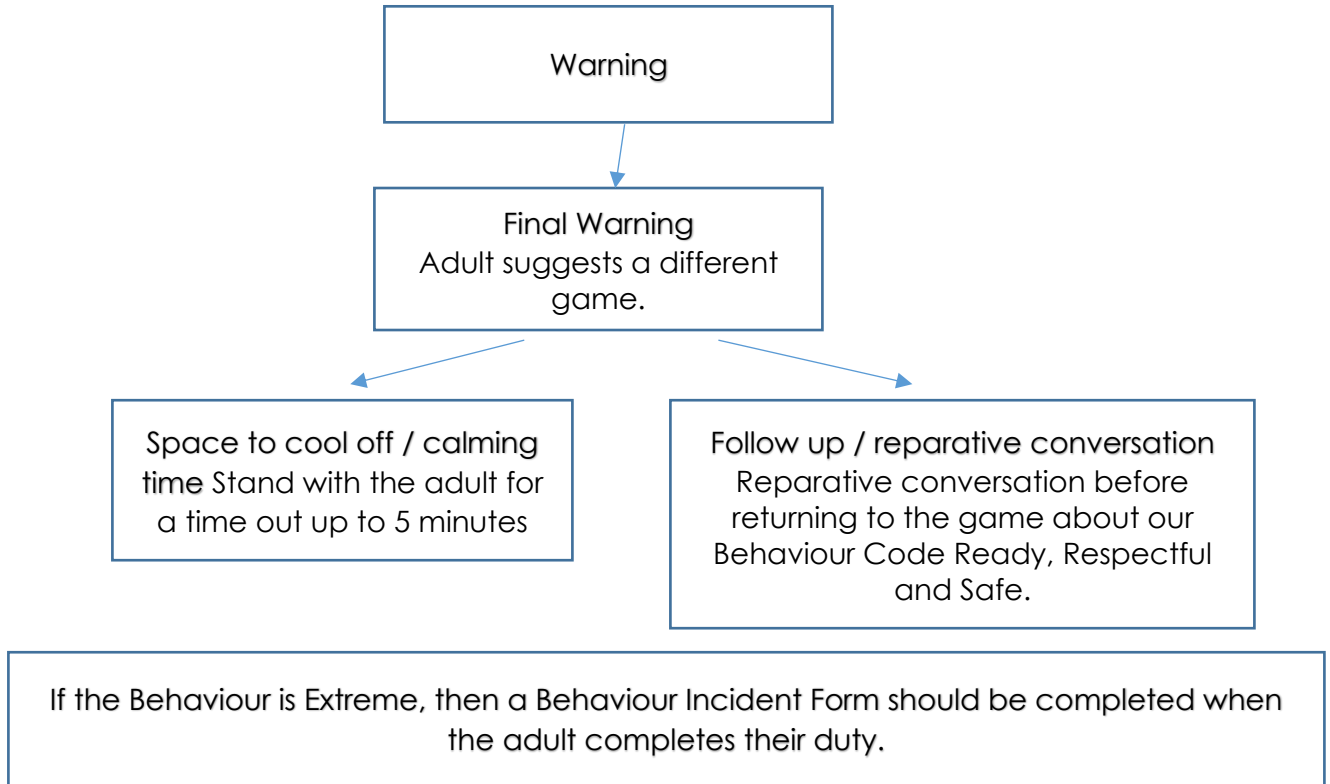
Warning

Final Warning
Adult suggests a different game.

Space to cool off / calming time Stand with the adult for a time out up to 5 minutes

Follow up / reparative conversation
Reparative conversation before returning to the game about our Behaviour Code Ready, Respectful and Safe.

If the Behaviour is Extreme, then a Behaviour Incident Form should be completed when the adult completes their duty.